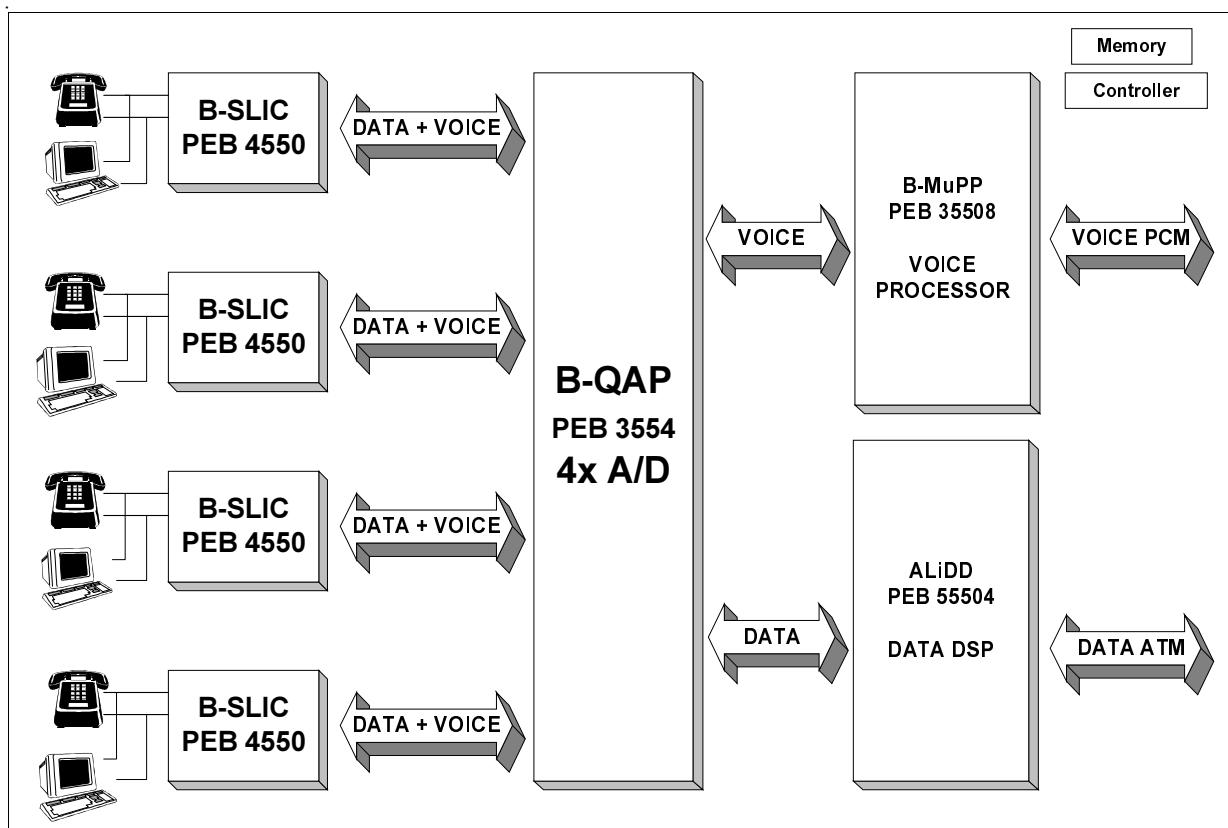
Memory

Controller

B-SLIC
PEB 4550

DATA + VOICE

B-SLIC
PEB 4550

DATA + VOICE

B-SLIC
PEB 4550

DATA + VOICE

B-SLIC
PEB 4550

DATA + VOICE

B-QAP
PEB 3554
4x A/D

VOICE

DATA

B-MuPP
PEB 35508

VOICE
PROCESSOR

VOICE PCM

ALiDD
PEB 55504

DATA DSP

DATA ATM